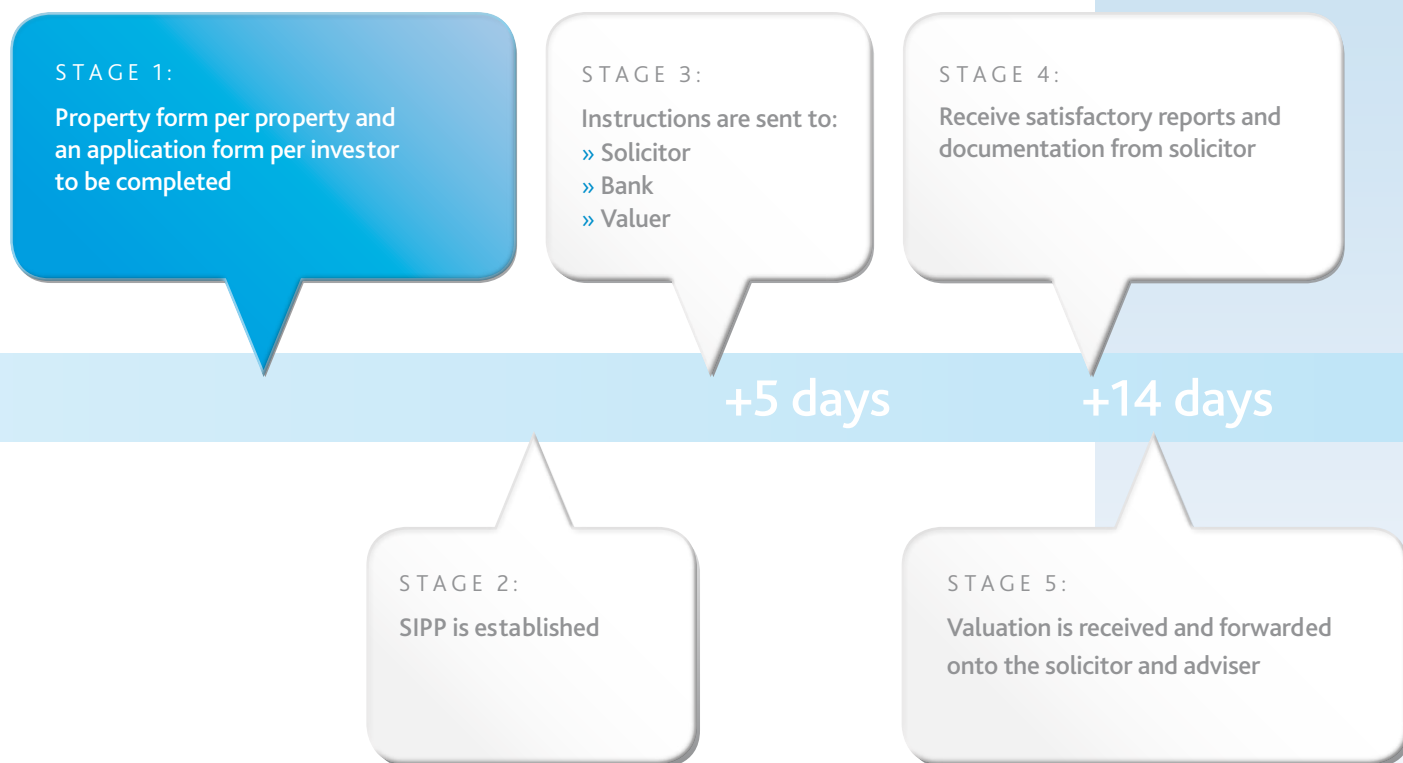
STAGE 1:

Property form per property and an application form per investor to be completed

STAGE 2:

SIPP is established

STAGE 3:

Instructions are sent to:
» Solicitor
» Bank
» Valuer

+5 days

STAGE 4:

Receive satisfactory reports and documentation from solicitor

+14 days

STAGE 5:

Valuation is received and forwarded onto the solicitor and adviser